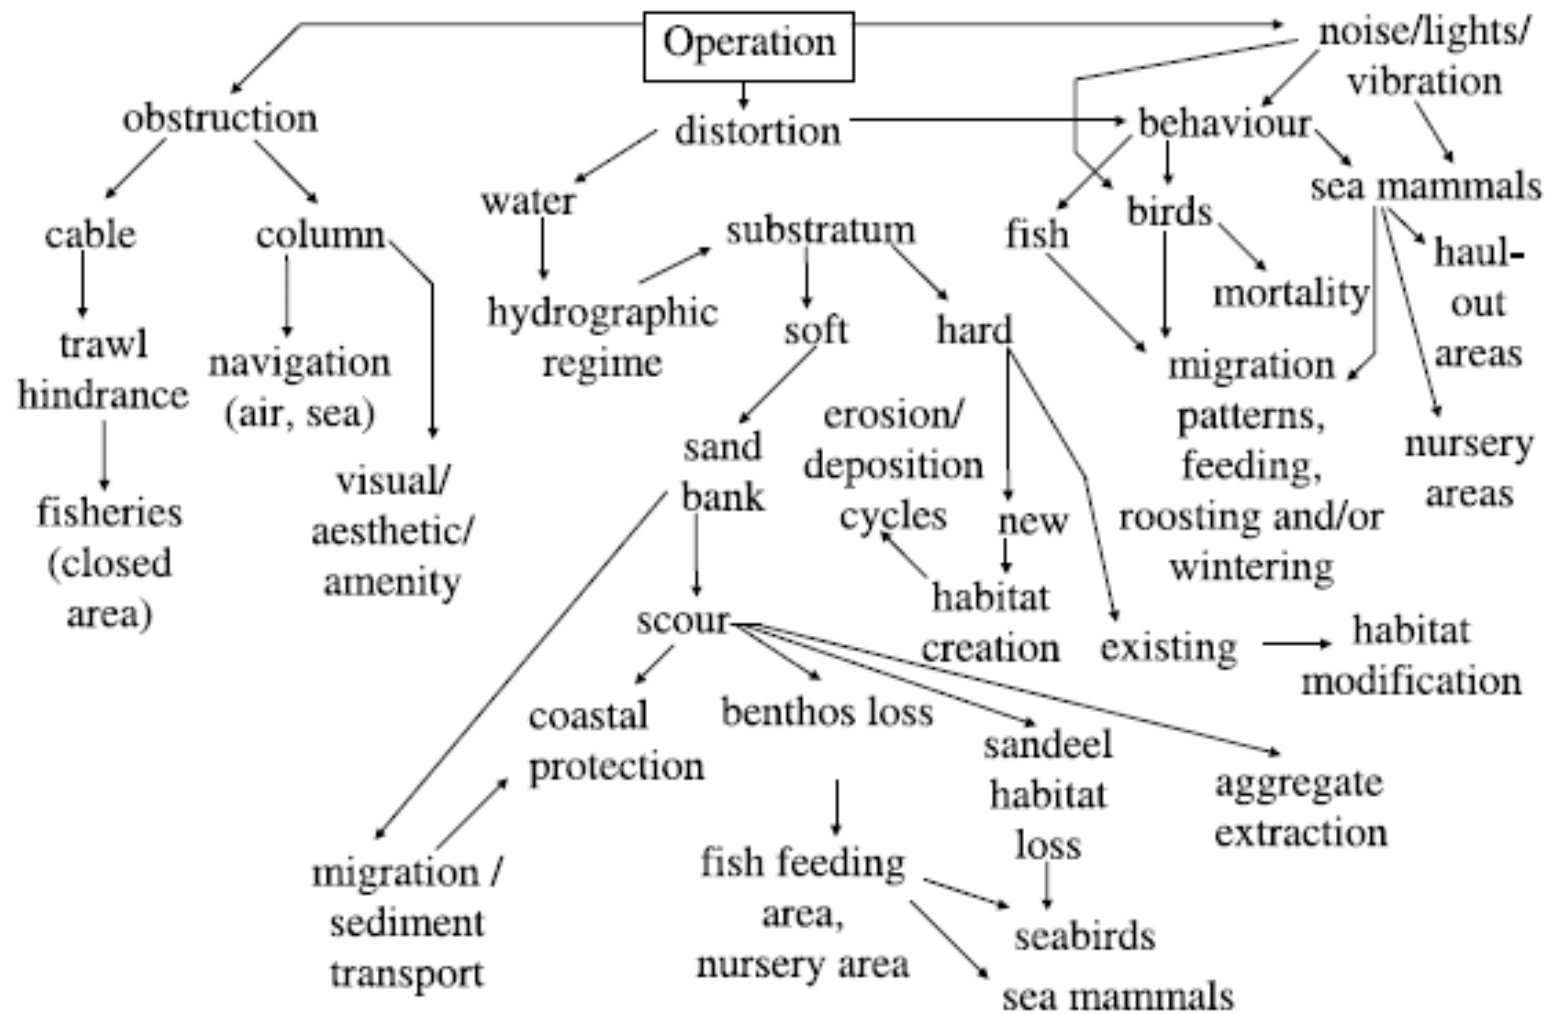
Operation

obstruction

distortion

noise/lights/ vibration

behaviour

cable

column

water

substratum

fish

birds

sea mammals

trawl hindrance

navigation (air, sea)

hydrographic regime

soft

hard

mortality

haul-out areas

fisheries (closed area)

visual/ aesthetic/ amenity

sand bank

erosion/ deposition cycles

new

migration patterns, feeding, roosting and/or wintering

nursery areas

habitat creation

scour

existing

habitat modification

coastal protection

benthos loss

sandeel habitat loss

aggregate extraction

migration / sediment transport

fish feeding area, nursery area

seabirds

sea mammals